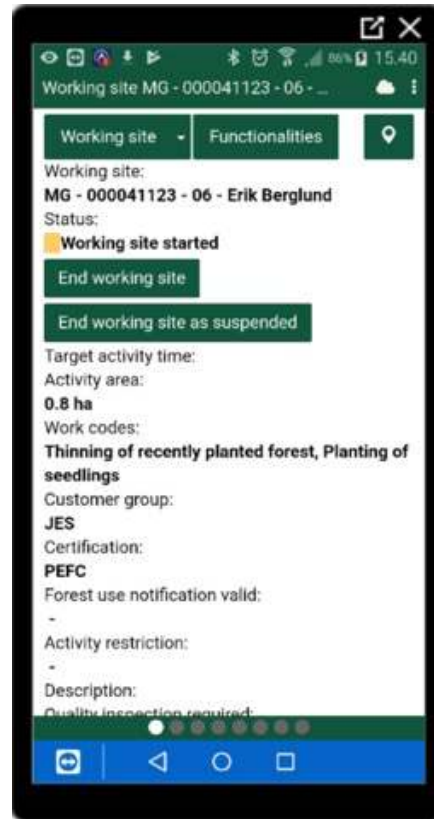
86% 15.40

Working site MG - 000041123 - 06 - ...

Working site

Functionalities

Working site:
MG - 000041123 - 06 - Erik Berglund

Status:
Working site started

End working site

End working site as suspended

Target activity time:

Activity area:
0.8 ha

Work codes:
Thinning of recently planted forest, Planting of seedlings

Customer group:
JES

Certification:
PEFC

Forest use notification valid:
-

Activity restriction:
-

Description:

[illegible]